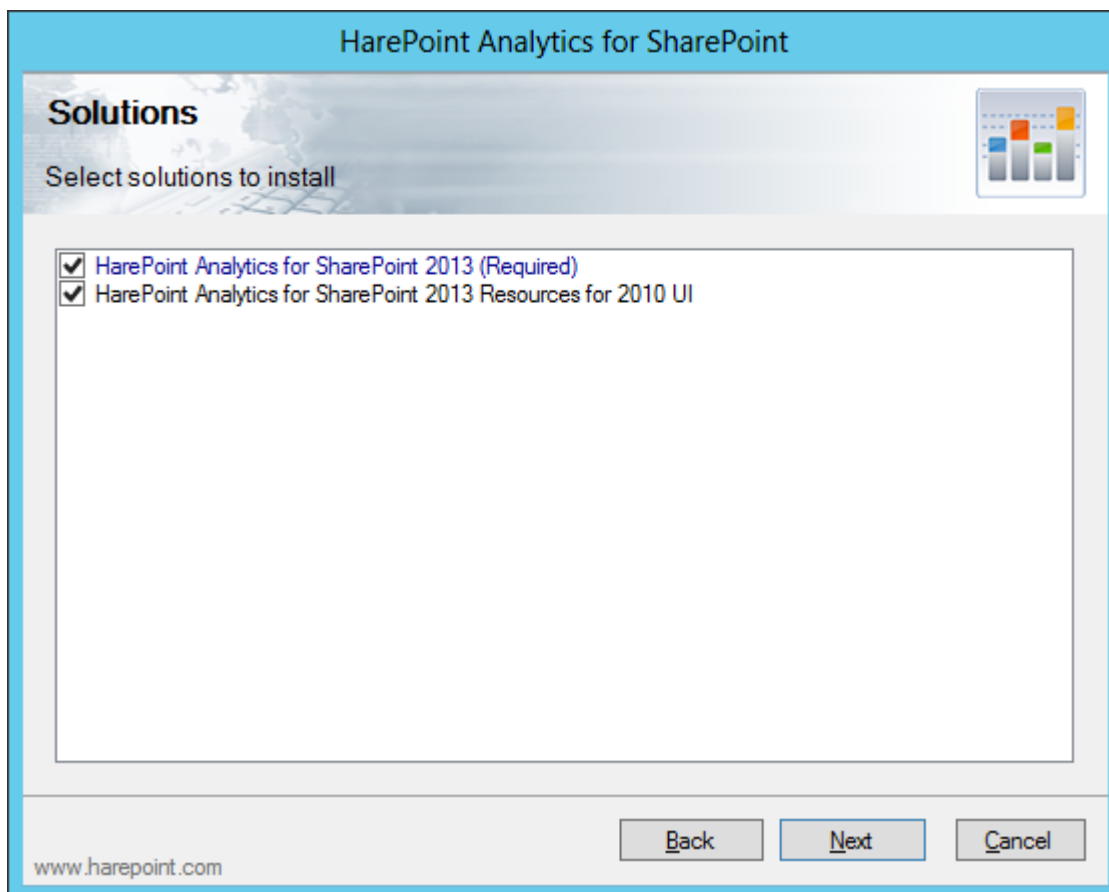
HarePoint Analytics for SharePoint

Solutions

Select solutions to install

HarePoint Analytics for SharePoint 2013 (Required)
HarePoint Analytics for SharePoint 2013 Resources for 2010 UI

Back
Next
Cancel

www.harepoint.com